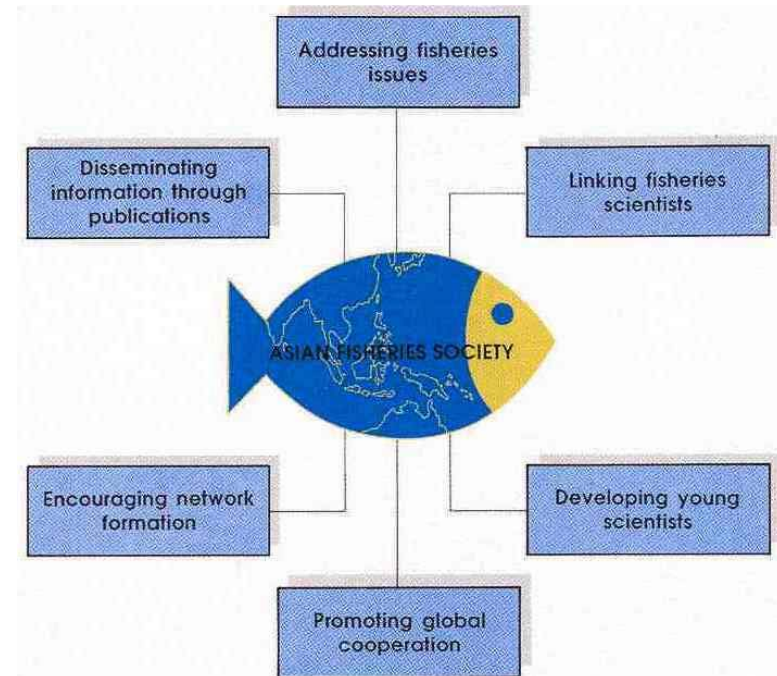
Addressing fisheries issues

Disseminating information through publications

Linking fisheries scientists

ASIAN FISHERIES SOCIETY

Encouraging network formation

Developing young scientists

Promoting global cooperation